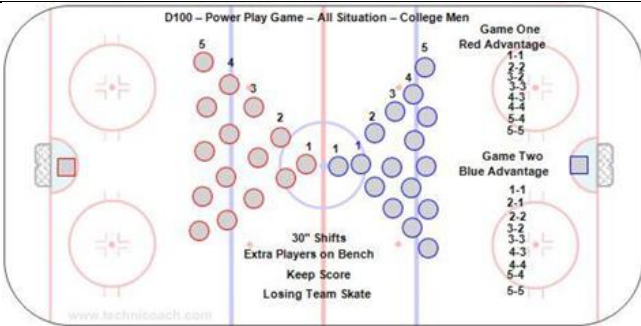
D100 – Power Play Game – All Situation – College Men

Game One
Red Advantage
1-1
2-2
3-2
3-3
4-3
4-4
5-4
5-5

Game Two
Blue Advantage
1-1
2-1
2-2
3-2
3-3
4-3
4-4
5-4
5-5

5
4
3
2
1
1
1
2
3
4
5

30" Shifts
Extra Players on Bench
Keep Score
Losing Team Skate

www.technicoach.com